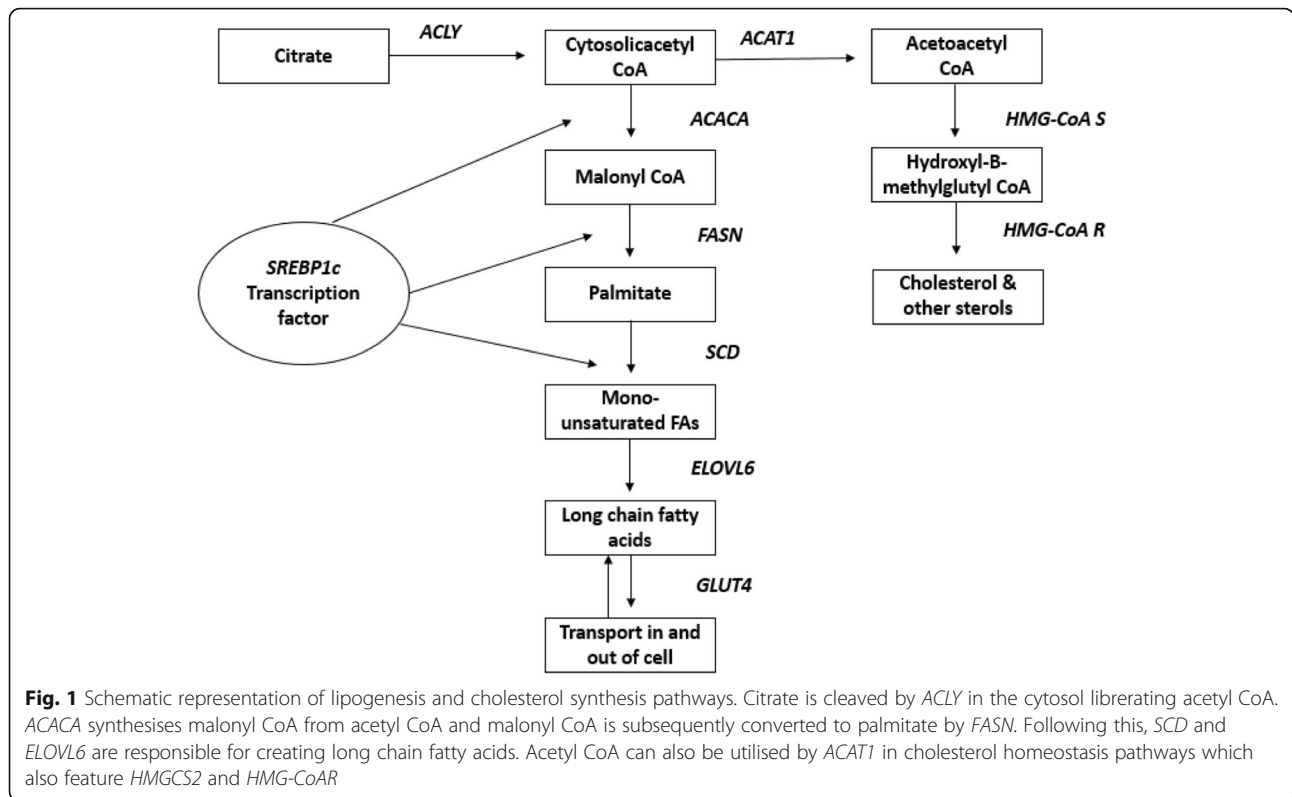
Citrate

ACLY

Cytosolicacetyl CoA

ACAT1

Acetoacetyl CoA

ACACA

HMG-CoA S

Malonyl CoA

Hydroxyl-B-methylglutyl CoA

FASN

HMG-CoA R

SREBP1c Transcription factor

Palmitate

Cholesterol & other sterols

SCD

Mono-unsaturated FAs

ELOVL6

Long chain fatty acids

GLUT4

Transport in and out of cell

**Fig. 1** Schematic representation of lipogenesis and cholesterol synthesis pathways. Citrate is cleaved by *ACLY* in the cytosol librerating acetyl CoA. *ACACA* synthesises malonyl CoA from acetyl CoA and malonyl CoA is subsequently converted to palmitate by *FASN*. Following this, *SCD* and *ELOVL6* are responsible for creating long chain fatty acids. Acetyl CoA can also be utilised by *ACAT1* in cholesterol homeostasis pathways which also feature *HMGCS2* and *HMG-CoAR*